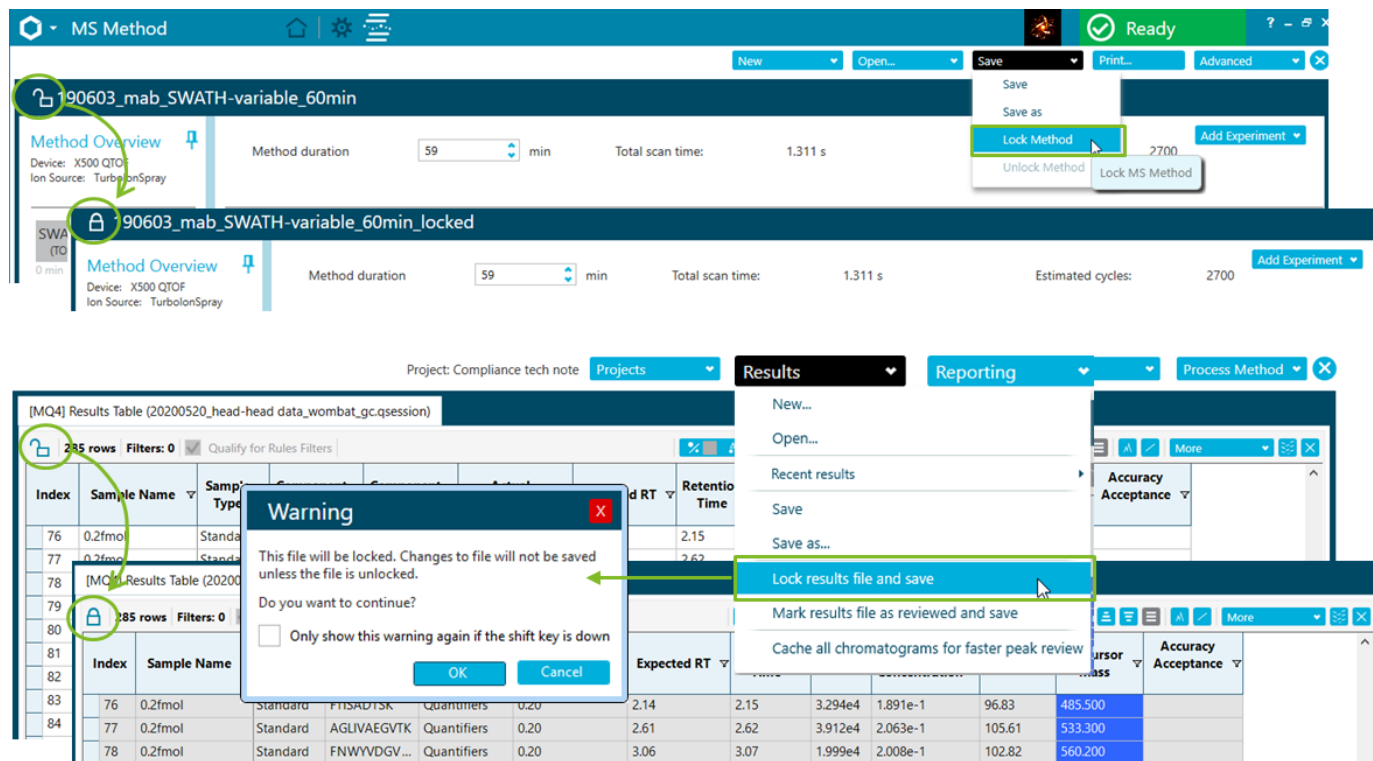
MS Method

Ready

? – ⊡ ✕

New

Open...

Save

Print...

Advanced

190603_mab_SWATH-variable_60min

Save

Save as

Lock Method

Unlock Method

Lock MS Method

Method Overview

Device: X500 QTOF

Ion Source: TurbolonSpray

Method duration 59 min

Total scan time: 1.311 s

2700

Add Experiment

190603_mab_SWATH-variable_60min_locked

SWA

(TO

0 min

Method Overview

Device: X500 QTOF

Ion Source: TurbolonSpray

Method duration 59 min

Total scan time: 1.311 s

Estimated cycles: 2700

Add Experiment

Project: Compliance tech note

Projects

Results

Reporting

Process Method

New...

Open...

Recent results

Save

Save as...

Lock results file and save

Mark results file as reviewed and save

Cache all chromatograms for faster peak review

[MQ4] Results Table (20200520_head-head data_wombat_gc.qsession)

285 rows Filters: 0 Qualify for Rules Filters

More

Index

Sample Name

Sample Type

Component

Component

Actual

d RT

Retention Time

Accuracy Acceptance

76 0.2fmol Standa 2.15

77 0.2fmol Standa 2.62

78

79

80

81

82

83

84

Warning

This file will be locked. Changes to file will not be saved unless the file is unlocked.

Do you want to continue?

Only show this warning again if the shift key is down

OK

Cancel

[MQ4] Results Table (20200

285 rows Filters: 0

More

| Index | Sample Name | | | | | Expected RT | Time | | Concentration | | ursor Mass | Accuracy Acceptance |
|---|---|---|---|---|---|---|---|---|---|---|---|---|
| 76 | 0.2fmol | Standard | FTISADTSK | Quantifiers | 0.20 | 2.14 | 2.15 | 3.294e4 | 1.891e-1 | 96.83 | 485.500 | |
| 77 | 0.2fmol | Standard | AGLIVAEGVTK | Quantifiers | 0.20 | 2.61 | 2.62 | 3.912e4 | 2.063e-1 | 105.61 | 533.300 | |
| 78 | 0.2fmol | Standard | FNWYVDGV... | Quantifiers | 0.20 | 3.06 | 3.07 | 1.999e4 | 2.008e-1 | 102.82 | 560.200 | |